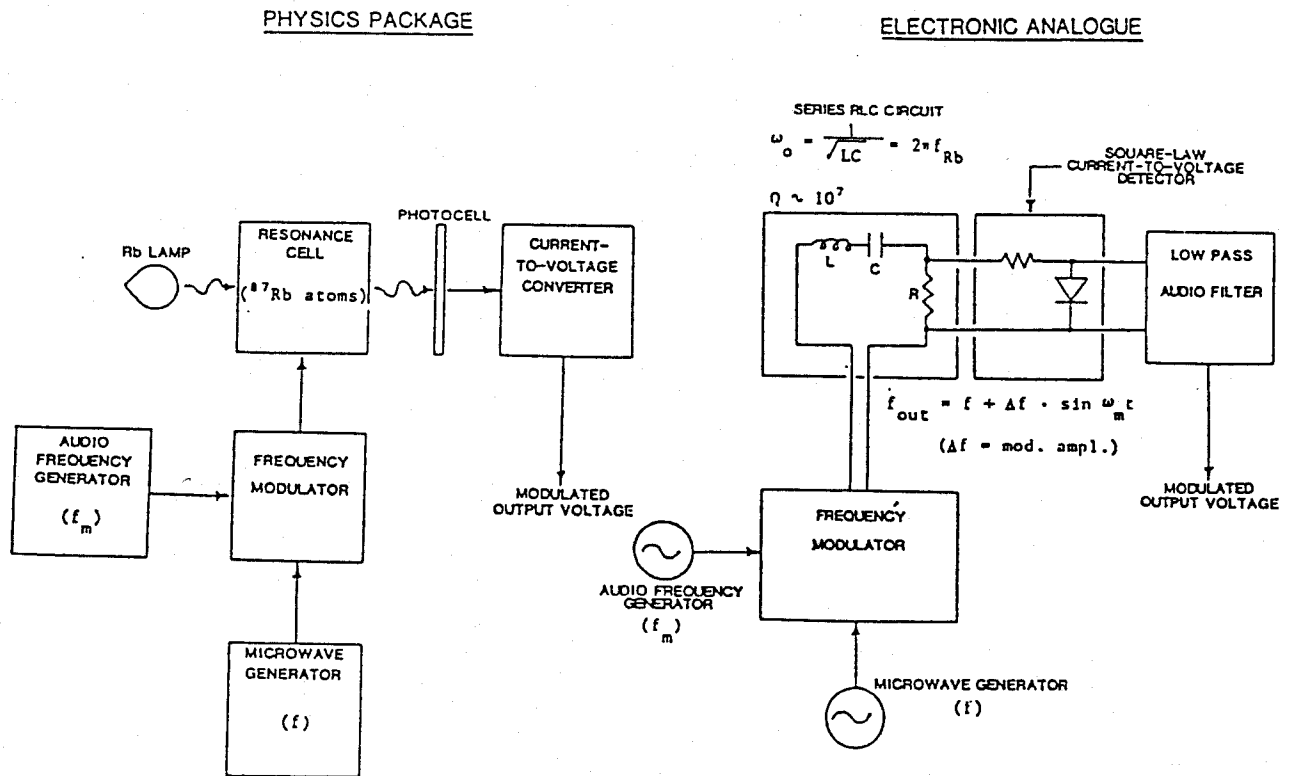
PHYSICS PACKAGE

ELECTRONIC ANALOGUE

SERIES RLC CIRCUIT

$\omega_o = \frac{1}{\sqrt{LC}} = 2\pi f_{Rb}$

SQUARE-LAW CURRENT-TO-VOLTAGE DETECTOR

$Q \sim 10^7$

Rb LAMP

RESONANCE CELL

($^{87}$Rb atoms)

PHOTOCELL

CURRENT-TO-VOLTAGE CONVERTER

L

C

R

LOW PASS AUDIO FILTER

$f_{out} = f + \Delta f \cdot \sin \omega_m t$

($\Delta f$ = mod. ampl.)

AUDIO FREQUENCY GENERATOR

($f_m$)

FREQUENCY MODULATOR

MODULATED OUTPUT VOLTAGE

MODULATED OUTPUT VOLTAGE

FREQUENCY MODULATOR

AUDIO FREQUENCY GENERATOR

($f_m$)

MICROWAVE GENERATOR

(f)

MICROWAVE GENERATOR

(f)